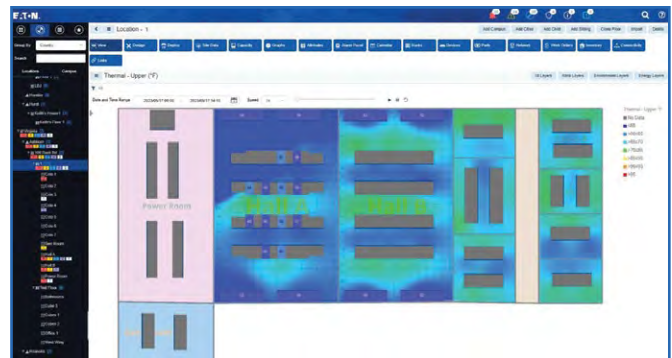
E·T·N

Location - 1

Add Campus Add Other Add Child Add Sibling Clone Floor Install Delete

View Design Metrics Site Data Capacity Graphs Attributes Assets Parcel Calendar Events Devices Ports Notes Work Orders Inventory Connectivity

Links

Group By Country

Search

Locations Campus

Thermal - Upper (°F)

3D Layers Metric Layers Environmental Layers Energy Layers

Date and Time Range Zoom

Power Room

Thermal - Upper (°F)

No Data
<65
>65<70
>70<75
>75<80
>80<85
>85<90
>90